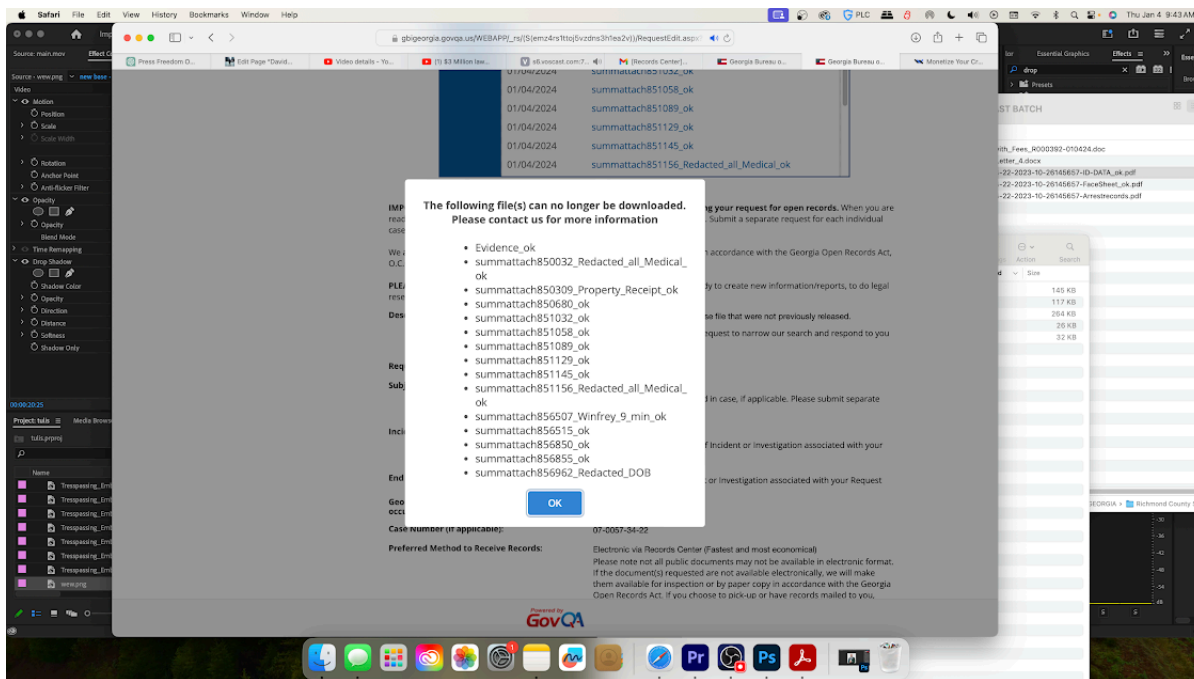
Safari File Edit View History Bookmarks Window Help

Thu Jan 4 9:43 AM

gbigeorgia.govqa.us/WEBAPP/_rs/(S(emz4rs1ttoj5vzdns3h1ea2v))/RequestEdit.aspx

Press Freedom D... | Edit Page "David... | Video details - Yo... | (1) $3 Million law... | s6.voscast.com:7... | [Records Center]... | Georgia Bureau o... | Georgia Bureau o... | Monetize Your Cr...

01/04/2024 summattach851032_ok
01/04/2024 summattach851058_ok
01/04/2024 summattach851089_ok
01/04/2024 summattach851129_ok
01/04/2024 summattach851145_ok
01/04/2024 summattach851156_Redacted_all_Medical_ok

The following file(s) can no longer be downloaded. Please contact us for more information

- Evidence_ok
- summattach850032_Redacted_all_Medical_ok
- summattach850309_Property_Receipt_ok
- summattach850680_ok
- summattach851032_ok
- summattach851058_ok
- summattach851089_ok
- summattach851129_ok
- summattach851145_ok
- summattach851156_Redacted_all_Medical_ok
- summattach856507_Winfrey_9_min_ok
- summattach856515_ok
- summattach856850_ok
- summattach856855_ok
- summattach856962_Redacted_DOB

OK

Case Number (if applicable): 07-0057-34-22

Preferred Method to Receive Records: Electronic via Records Center (Fastest and most economical)
Please note not all public documents may not be available in electronic format. If the document(s) requested are not available electronically, we will make them available for inspection or by paper copy in accordance with the Georgia Open Records Act. If you choose to pick-up or have records mailed to you,

Powered by GovQA

Source: main.mov Effect C
Motion
Position
Scale
Scale Width
Rotation
Anchor Point
Anti-flicker Filter
Opacity
Opacity
Blend Mode
Time Remapping
Drop Shadow
Shadow Color
Opacity
Direction
Distance
Softness
Shadow Only
00:00:20:25
Project: tulis Media Brows
tulis.prproj
Name
Trespassing_Emt
Trespassing_Emt
Trespassing_Emt
Trespassing_Emt
Trespassing_Emt
Trespassing_Emt
Trespassing_Emt
www.png

Essential Graphics Effects
drop
Presets
ST BATCH
With_Fees_R000392-010424.doc
etter_4.docx
-22-2023-10-26145657-ID-DATA_ok.pdf
-22-2023-10-26145657-FaceSheet_ok.pdf
-22-2023-10-26145657-Arrestrecords.pdf
Action Search
Size
145 KB
117 KB
264 KB
26 KB
32 KB
GEORGIA Richmond County